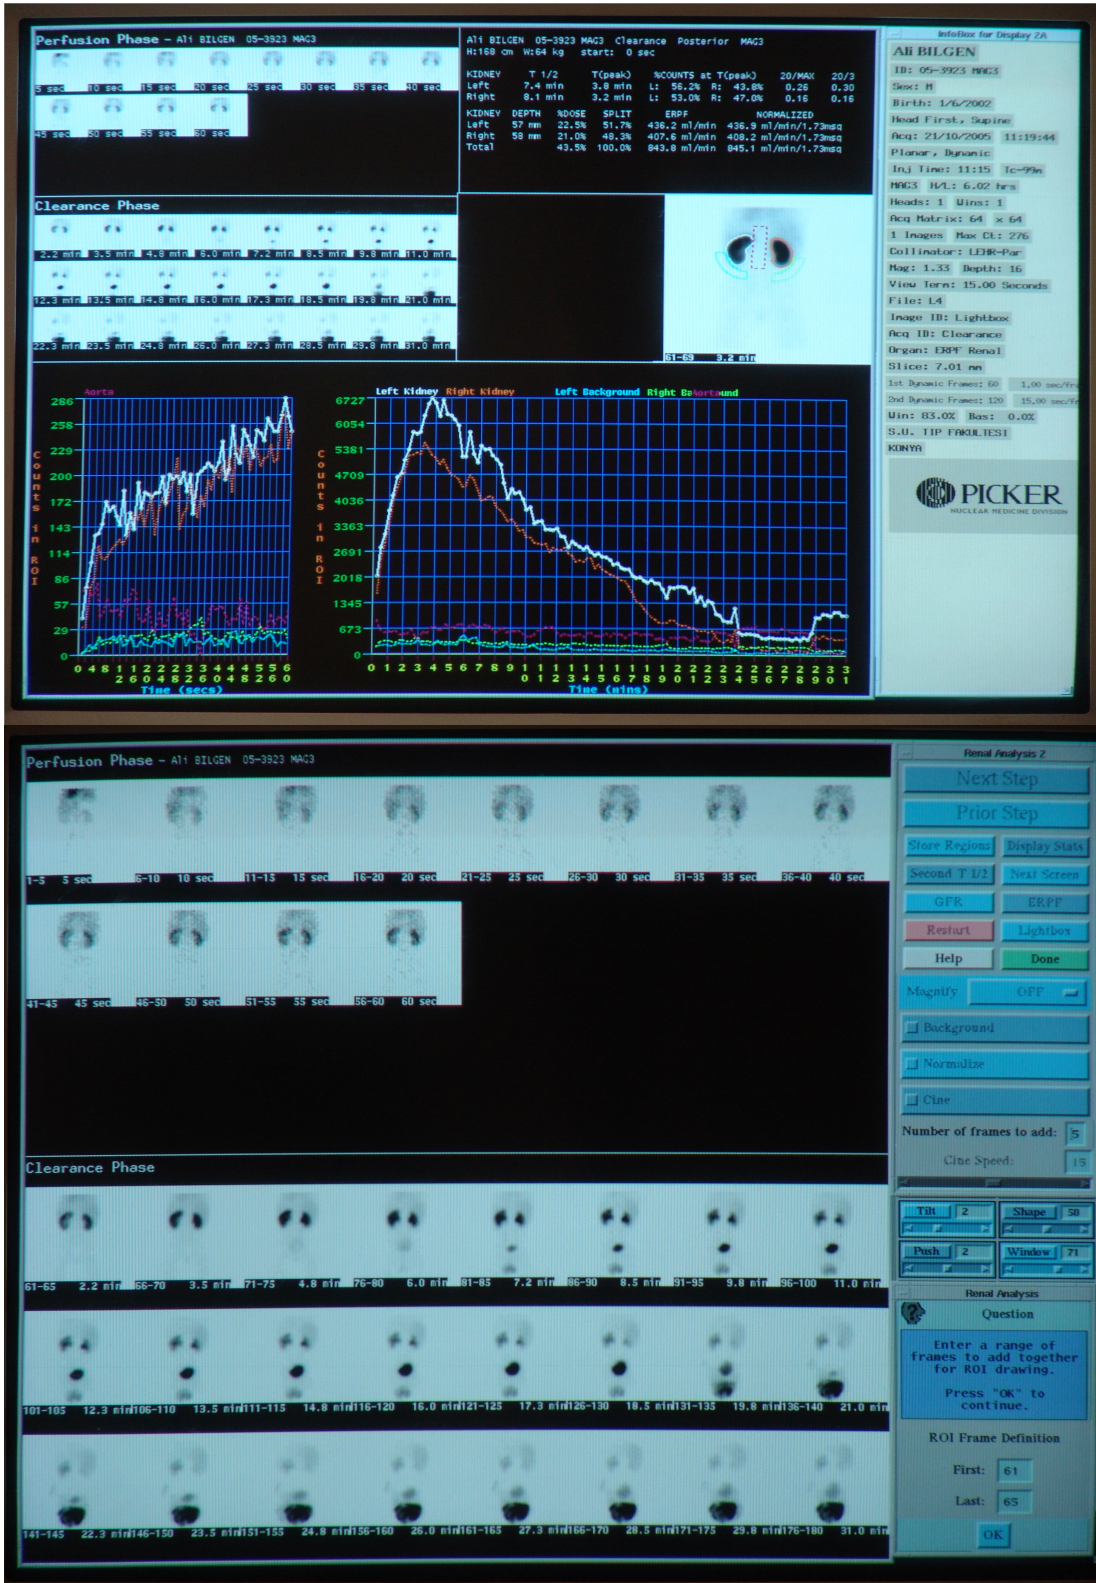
Perfusion Phase - Ali BILGEN 05-3923 MAG3

5 sec 10 sec 15 sec 20 sec 25 sec 30 sec 35 sec 40 sec
45 sec 50 sec 55 sec 60 sec

Ali BILGEN 05-3923 MAG3 Clearance Posterior MAG3
H:168 cm W:64 kg start: 0 sec

| KIDNEY | T 1/2 | T(peak) | %COUNTS at T(peak) | | 20/MAX | 20/3 |
|---|---|---|---|---|---|---|
| Left | 7.4 min | 3.8 min | L: 56.2% | R: 43.8% | 0.26 | 0.30 |
| Right | 8.1 min | 3.2 min | L: 53.0% | R: 47.0% | 0.16 | 0.16 |

| KIDNEY | DEPTH | %DOSE | SPLIT | ERPF | NORMALIZED |
|---|---|---|---|---|---|
| Left | 57 mm | 22.5% | 51.7% | 436.2 ml/min | 436.9 ml/min/1.73msq |
| Right | 58 mm | 21.0% | 48.3% | 407.6 ml/min | 408.2 ml/min/1.73msq |
| Total | | 43.5% | 100.0% | 843.8 ml/min | 845.1 ml/min/1.73msq |

Clearance Phase
2.2 min 3.5 min 4.8 min 6.0 min 7.2 min 8.5 min 9.8 min 11.0 min
12.3 min 13.5 min 14.8 min 16.0 min 17.3 min 18.5 min 19.8 min 21.0 min
22.3 min 23.5 min 24.8 min 26.0 min 27.3 min 28.5 min 29.8 min 31.0 min

61-69 3.2 min

InfoBox for Display 2A
Ali BILGEN
ID: 05-3923 MAG3
Sex: M
Birth: 1/6/2002
Head First, Supine
Acq: 21/10/2005 11:19:44
Planar, Dynamic
Inj Time: 11:15 Tc-99m
MAG3 H/L: 6.02 hrs
Heads: 1 Wins: 1
Acq Matrix: 64 x 64
1 Images Max Ct: 276
Collimator: LEHR-Par
Mag: 1.33 Depth: 16
View Term: 15.00 Seconds
File: L4
Image ID: Lightbox
Acq ID: Clearance
Organ: ERPF Renal
Slice: 7.01 mm
1st Dynamic Frames: 60 1.00 sec/Fr
2nd Dynamic Frames: 120 15.00 sec/Fr
Win: 83.0% Bas: 0.0%
S.U. TIP FAKULTESI
KONYA

PICKER
NUCLEAR MEDICINE DIVISION

Aorta
286 258 229 200 172 143 114 86 57 29 0
Counts in ROI
0 4 8 12 16 20 24 28 32 36 40 44 48 52 56 60
Time (secs)

Left Kidney Right Kidney Left Background Right BaAortaund
6727 6054 5381 4709 4036 3363 2691 2018 1345 673 0
Counts in ROI
0 1 2 3 4 5 6 7 8 9 10 11 12 13 14 15 16 17 18 19 20 21 22 23 24 25 26 27 28 29 30 31
Time (mins)

Perfusion Phase - Ali BILGEN 05-3923 MAG3

1-5 5 sec 6-10 10 sec 11-15 15 sec 16-20 20 sec 21-25 25 sec 26-30 30 sec 31-35 35 sec 36-40 40 sec
41-45 45 sec 46-50 50 sec 51-55 55 sec 56-60 60 sec

Clearance Phase
61-65 2.2 min 66-70 3.5 min 71-75 4.8 min 76-80 6.0 min 81-85 7.2 min 86-90 8.5 min 91-95 9.8 min 96-100 11.0 min
101-105 12.3 min 106-110 13.5 min 111-115 14.8 min 116-120 16.0 min 121-125 17.3 min 126-130 18.5 min 131-135 19.8 min 136-140 21.0 min
141-145 22.3 min 146-150 23.5 min 151-155 24.8 min 156-160 26.0 min 161-165 27.3 min 166-170 28.5 min 171-175 29.8 min 176-180 31.0 min

Renal Analysis 2
Next Step
Prior Step
Store Regions Display Stats
Second T 1/2 Next Screen
GFR ERPF
Restart Lightbox
Help Done
Magnify OFF
Background
Normalize
Cine
Number of frames to add: 5
Cine Speed: 15
Tilt 2 Shape 50
Push 2 Window 71

Renal Analysis
Question
Enter a range of frames to add together for ROI drawing.
Press "OK" to continue.
ROI Frame Definition
First: 61
Last: 65
OK